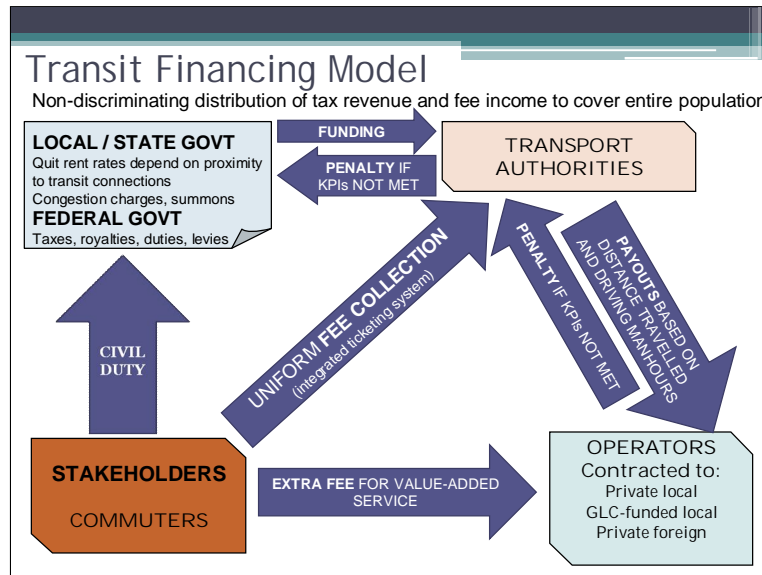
Transit Financing Model

Non-discriminating distribution of tax revenue and fee income to cover entire populatio

LOCAL / STATE GOVT
Quit rent rates depend on proximity to transit connections
Congestion charges, summons
FEDERAL GOVT
Taxes, royalties, duties, levies

FUNDING

PENALTY IF KPIs NOT MET

TRANSPORT AUTHORITIES

CIVIL DUTY

UNIFORM FEE COLLECTION
(integrated ticketing system)

PENALTY IF KPIs NOT MET

PAYOUTS BASED ON DISTANCE TRAVELLED AND DRIVING MANHOURS

STAKEHOLDERS
COMMUTERS

EXTRA FEE FOR VALUE-ADDED SERVICE

OPERATORS
Contracted to:
Private local
GLC-funded local
Private foreign